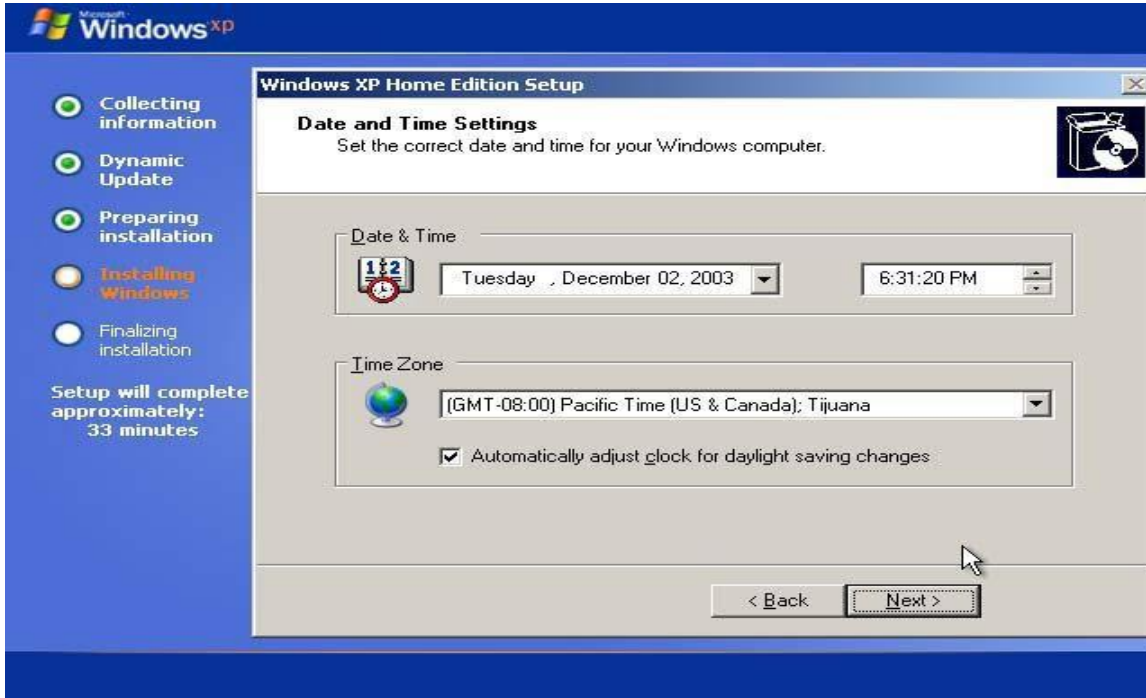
Microsoft Windows xp

Collecting information

Dynamic Update

Preparing installation

Installing Windows

Finalizing installation

Setup will complete approximately: 33 minutes

Windows XP Home Edition Setup

Date and Time Settings
Set the correct date and time for your Windows computer.

Date & Time

Tuesday , December 02, 2003

6:31:20 PM

Time Zone

(GMT-08:00) Pacific Time (US & Canada); Tijuana

Automatically adjust clock for daylight saving changes

< Back

Next >